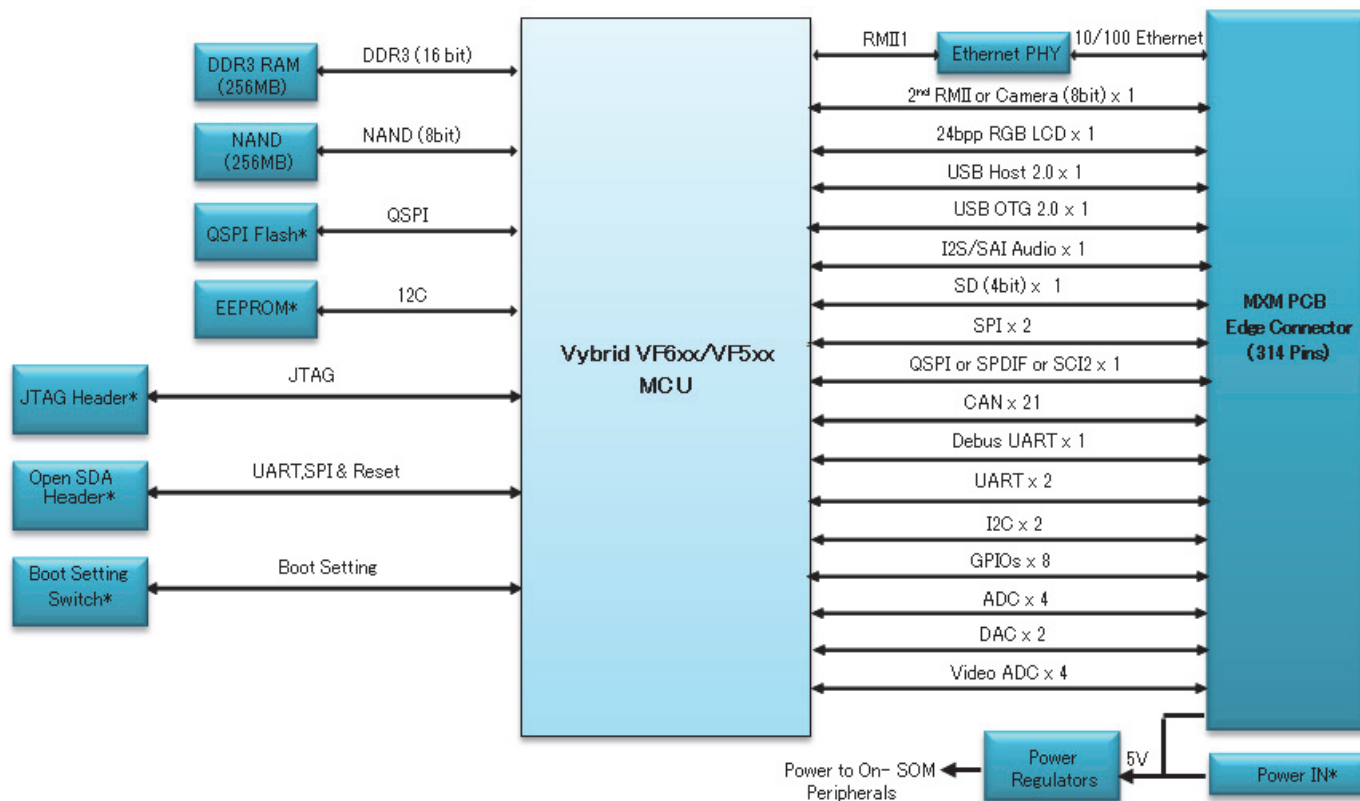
DDR3 RAM (256MB)
DDR3 (16 bit)
NAND (256MB)
NAND (8bit)
QSPI Flash*
QSPI
EEPROM*
I2C
JTAG Header*
JTAG
Open SDA Header*
UART,SPI & Reset
Boot Setting Switch*
Boot Setting

Vybrid VF6xx/VF5xx MCU

RMII1
Ethernet PHY
10/100 Ethernet
2$^{nd}$ RMII or Camera (8bit) x 1
24bpp RGB LCD x 1
USB Host 2.0 x 1
USB OTG 2.0 x 1
I2S/SAI Audio x 1
SD (4bit) x 1
SPI x 2
QSPI or SPDIF or SCI2 x 1
CAN x 21
Debus UART x 1
UART x 2
I2C x 2
GPIOs x 8
ADC x 4
DAC x 2
Video ADC x 4

MXM PCB Edge Connector (314 Pins)

Power to On- SOM Peripherals
Power Regulators
5V
Power IN*